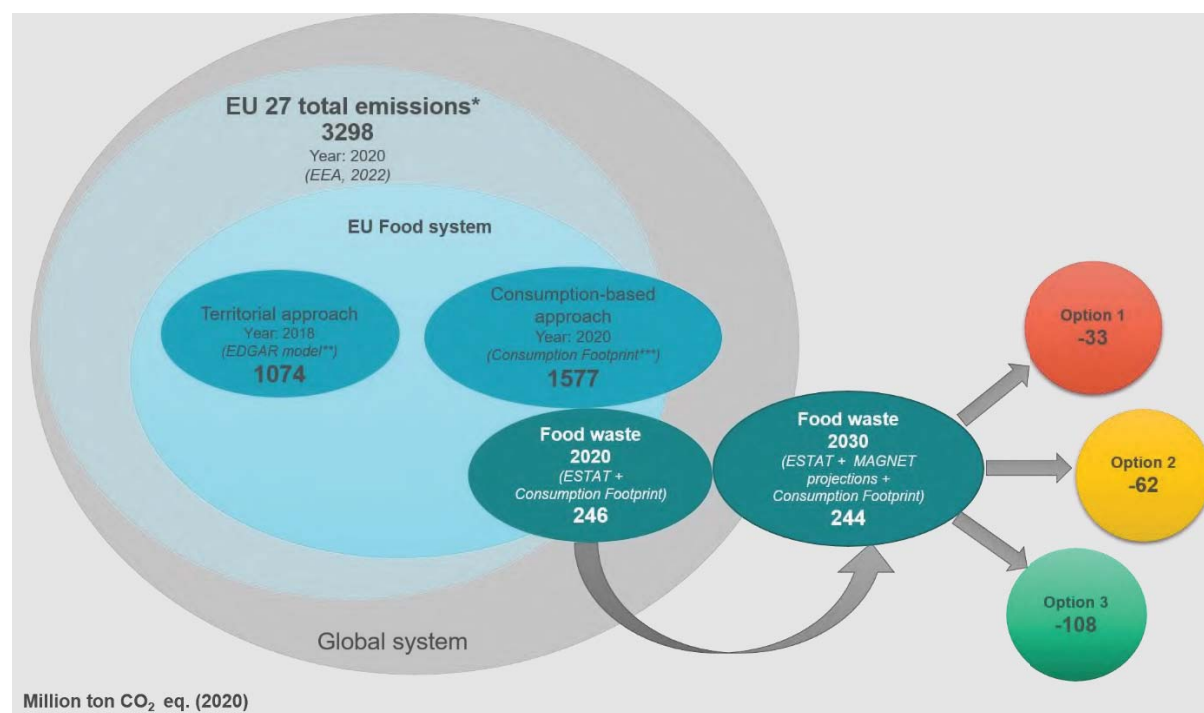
EU 27 total emissions*
3298
Year: 2020
(EEA, 2022)

EU Food system

Territorial approach
Year: 2018
(EDGAR model**)
1074

Consumption-based approach
Year: 2020
(Consumption Footprint***)
1577

Food waste
2020
(ESTAT + Consumption Footprint)
246

Food waste
2030
(ESTAT + MAGNET projections + Consumption Footprint)
244

Option 1
-33

Option 2
-62

Option 3
-108

Global system

Million ton $CO_2$ eq. (2020)